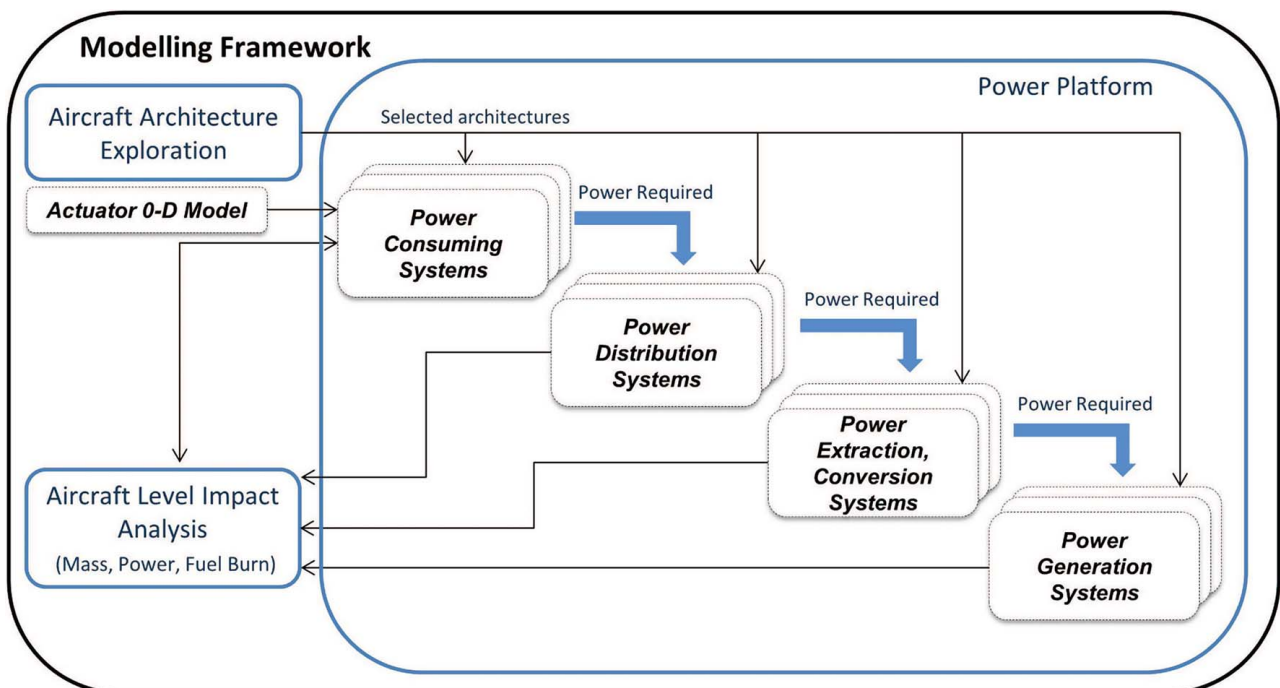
Modelling Framework

Power Platform

Aircraft Architecture Exploration

Selected architectures

Actuator 0-D Model

Power Consuming Systems

Power Required

Power Distribution Systems

Power Required

Power Extraction, Conversion Systems

Power Required

Power Generation Systems

Aircraft Level Impact Analysis

(Mass, Power, Fuel Burn)